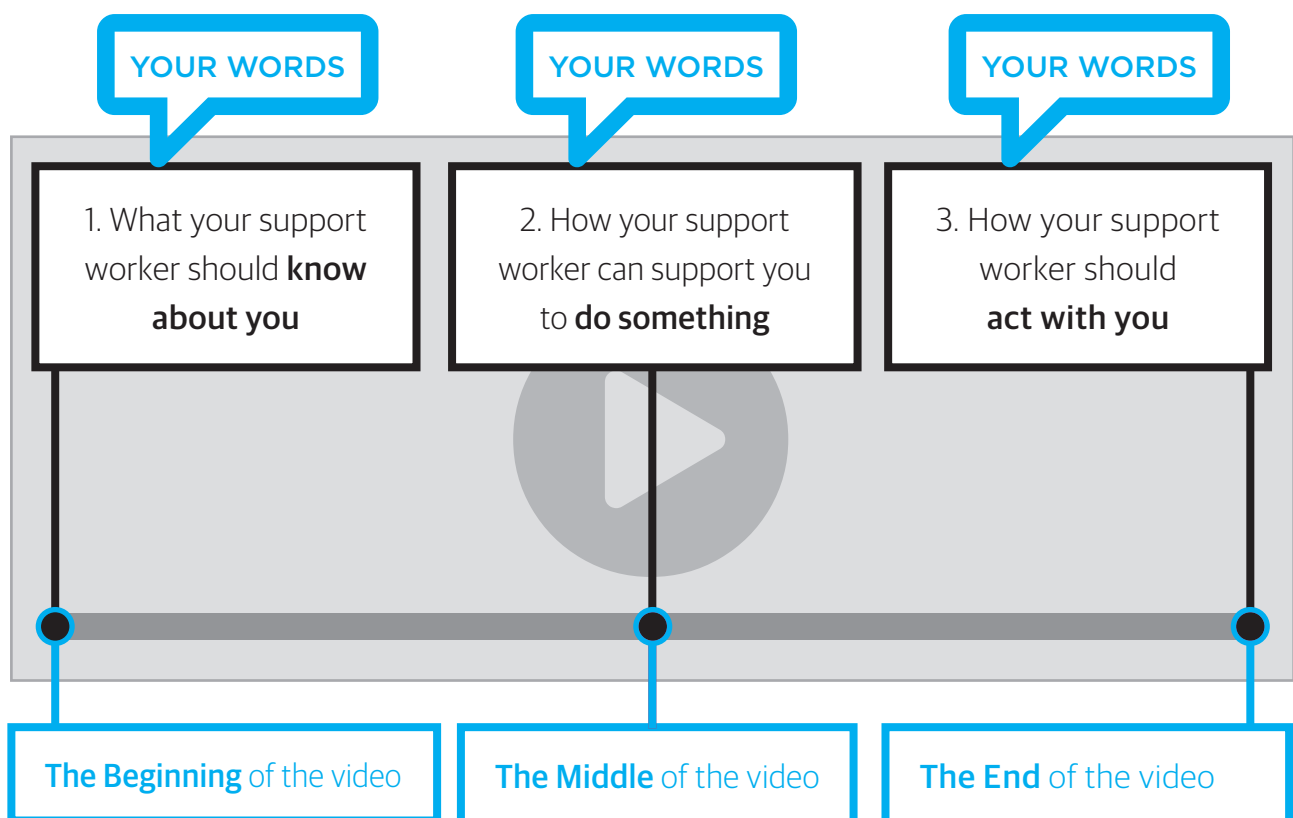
YOUR WORDS

YOUR WORDS

YOUR WORDS

1. What your support worker should **know about you**

2. How your support worker can support you to **do something**

3. How your support worker should **act with you**

**The Beginning** of the video

**The Middle** of the video

**The End** of the video